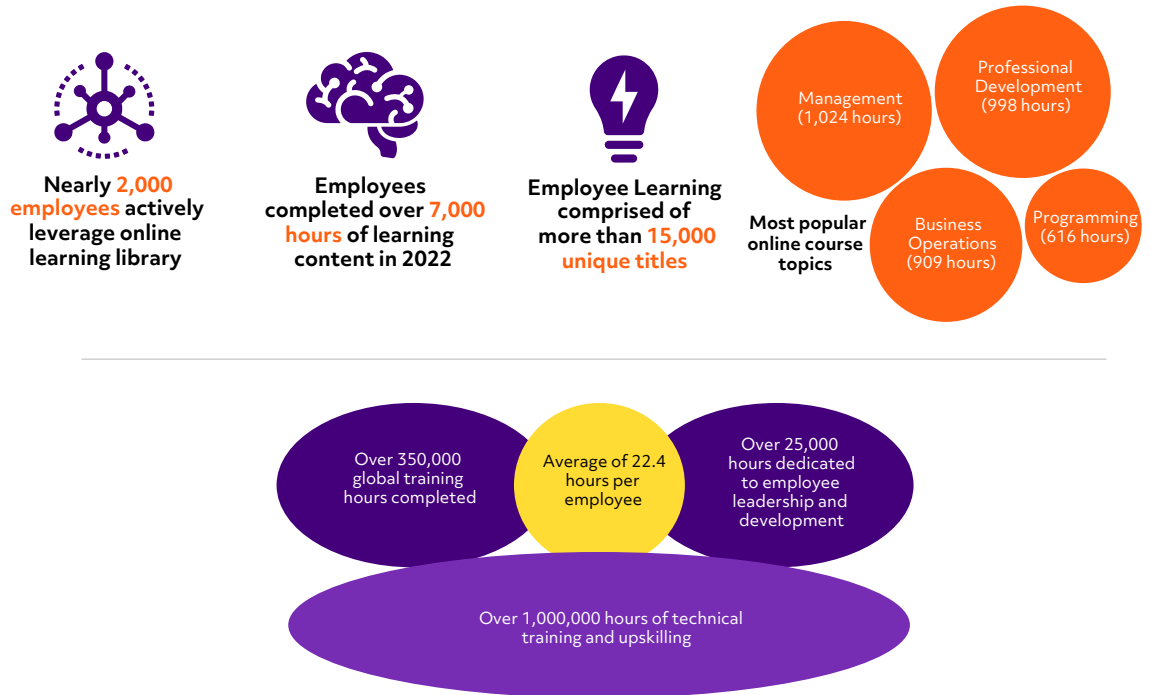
Nearly 2,000 employees actively leverage online learning library

Employees completed over 7,000 hours of learning content in 2022

Employee Learning comprised of more than 15,000 unique titles

Management (1,024 hours)

Professional Development (998 hours)

Most popular online course topics

Business Operations (909 hours)

Programming (616 hours)

Over 350,000 global training hours completed

Average of 22.4 hours per employee

Over 25,000 hours dedicated to employee leadership and development

Over 1,000,000 hours of technical training and upskilling